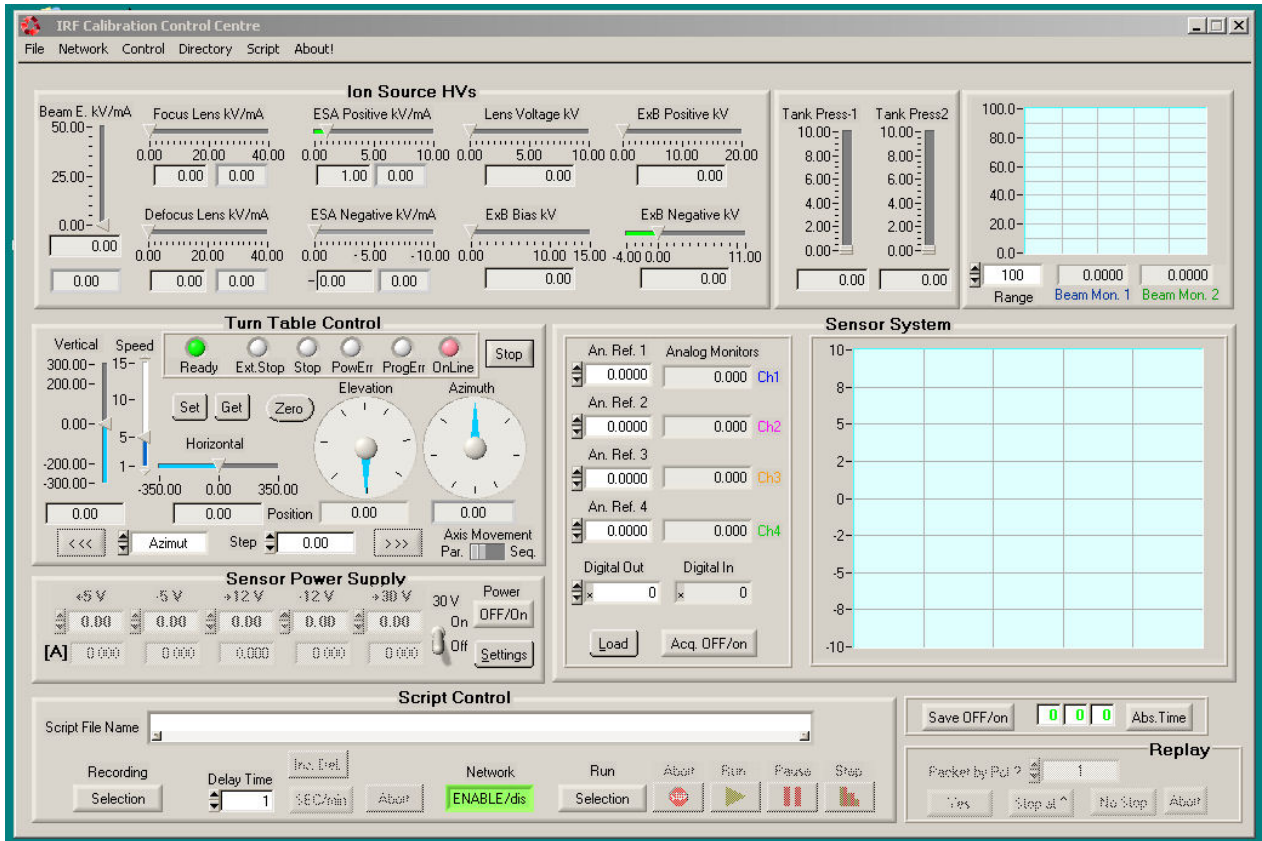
IRF Calibration Control Centre

File Network Control Directory Script About!

Ion Source HVs

Beam E. kV/mA
50.00
25.00
0.00
0.00
0.00

Focus Lens kV/mA
0.00 20.00 40.00
0.00 0.00

ESA Positive kV/mA
0.00 5.00 10.00
1.00 0.00

Lens Voltage kV
0.00 5.00 10.00
0.00

ExB Positive kV
0.00 10.00 20.00
0.00

Defocus Lens kV/mA
0.00 20.00 40.00
0.00 0.00

ESA Negative kV/mA
0.00 -5.00 -10.00
-0.00 0.00

ExB Bias kV
0.00 10.00 15.00
0.00

ExB Negative kV
-4.00 0.00 11.00
0.00

Tank Press-1
10.00
8.00
6.00
4.00
2.00
0.00
0.00

Tank Press2
10.00
8.00
6.00
4.00
2.00
0.00
0.00

100.0
80.0
60.0
40.0
20.0
0.0
100
Range
0.0000
Beam Mon. 1
0.0000
Beam Mon. 2

Turn Table Control

Vertical
300.00
200.00
0.00
-200.00
-300.00
0.00

Speed
15
10
5
1

Ready Ext.Stop Stop PowErr ProgErr OnLine
Stop

Set Get Zero

Elevation
Azimuth

Horizontal
-350.00 0.00 350.00
0.00 Position 0.00 0.00

<<< Azimut Step 0.00 >>>
Axis Movement
Par. Seq.

Sensor Power Supply
+5 V -5 V +12 V -12 V +30 V
0.00 0.00 0.00 0.00 0.00
[A] 0.000 0.000 0.000 0.000 0.000
30 V
On
Off
Power
OFF/On
Settings

Sensor System

An. Ref. 1 Analog Monitors
0.0000 0.000 Ch1
An. Ref. 2
0.0000 0.000 Ch2
An. Ref. 3
0.0000 0.000 Ch3
An. Ref. 4
0.0000 0.000 Ch4

Digital Out Digital In
x 0 x 0

Load Acq. OFF/on

10
8
5
2
0
-2
-5
-8
-10

Script Control

Script File Name

Recording
Selection

Delay Time
1

Inc. Del.
SEC/min
Abort

Network
ENABLE/dis

Run
Selection

Abort Run Pause Step

Save OFF/on
0 0 0
Abs.Time

Replay
Packet by Pct ? 1
Yes Step at ^ No Stop Abort